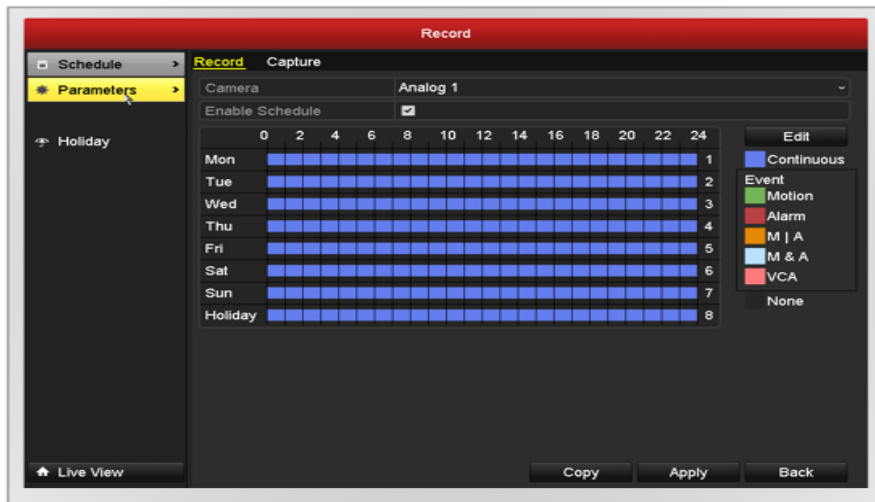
Record

Schedule
Parameters
Holiday

Record Capture

Camera | Analog 1
Enable Schedule

| | 0 | 2 | 4 | 6 | 8 | 10 | 12 | 14 | 16 | 18 | 20 | 22 | 24 |
|---|---|---|---|---|---|---|---|---|---|---|---|---|---|
| Mon | | | | | | | | | | | | | 1 |
| Tue | | | | | | | | | | | | | 2 |
| Wed | | | | | | | | | | | | | 3 |
| Thu | | | | | | | | | | | | | 4 |
| Fri | | | | | | | | | | | | | 5 |
| Sat | | | | | | | | | | | | | 6 |
| Sun | | | | | | | | | | | | | 7 |
| Holiday | | | | | | | | | | | | | 8 |

Edit
Continuous
Event
Motion
Alarm
M | A
M & A
VCA
None

Live View

Copy Apply Back